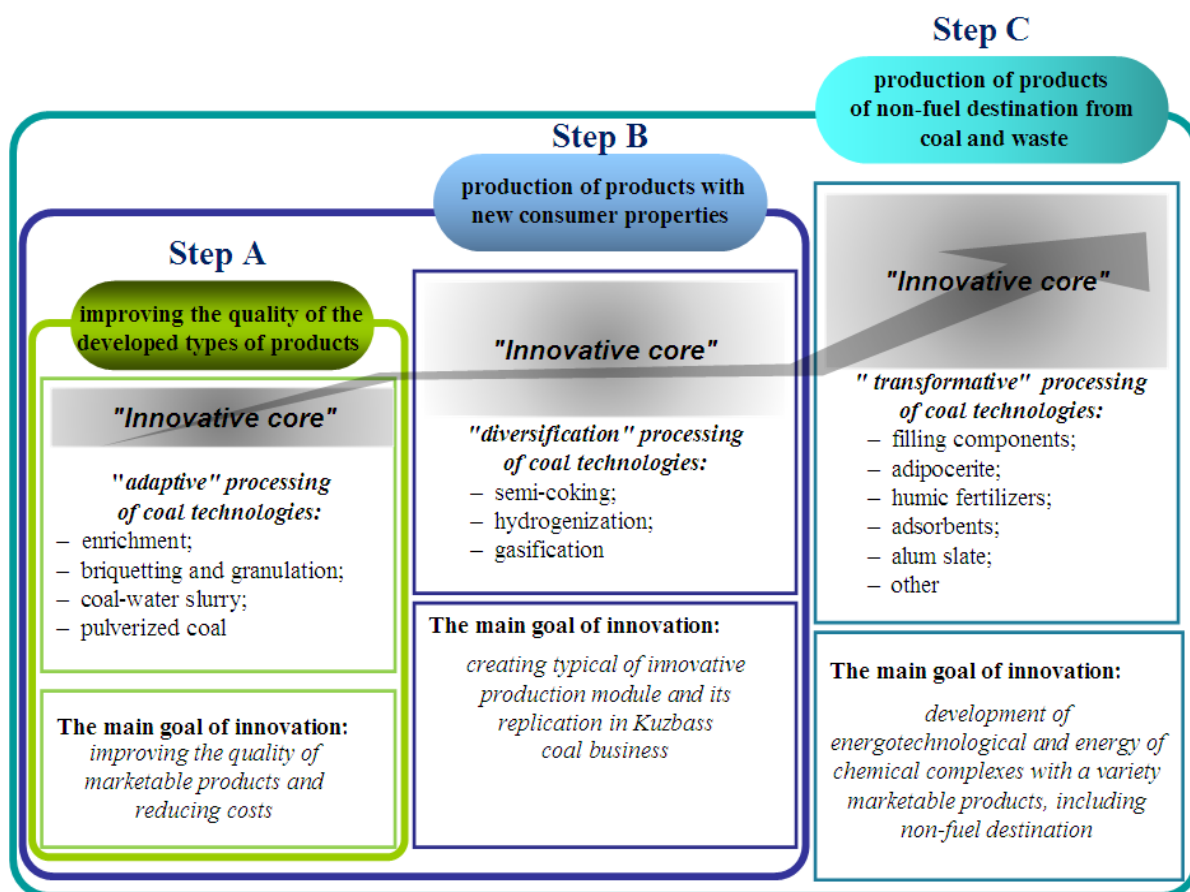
Step C

production of products of non-fuel destination from coal and waste

Step B

production of products with new consumer properties

Step A

improving the quality of the developed types of products

"Innovative core"

"adaptive" processing of coal technologies:
– enrichment;
– briquetting and granulation;
– coal-water slurry;
– pulverized coal

The main goal of innovation:
improving the quality of marketable products and reducing costs

"Innovative core"

"diversification" processing of coal technologies:
– semi-coking;
– hydrogenization;
– gasification

The main goal of innovation:
creating typical of innovative production module and its replication in Kuzbass coal business

"Innovative core"

" transformative" processing of coal technologies:
– filling components;
– adipocerite;
– humic fertilizers;
– adsorbents;
– alum slate;
– other

The main goal of innovation:
development of energotechnological and energy of chemical complexes with a variety marketable products, including non-fuel destination